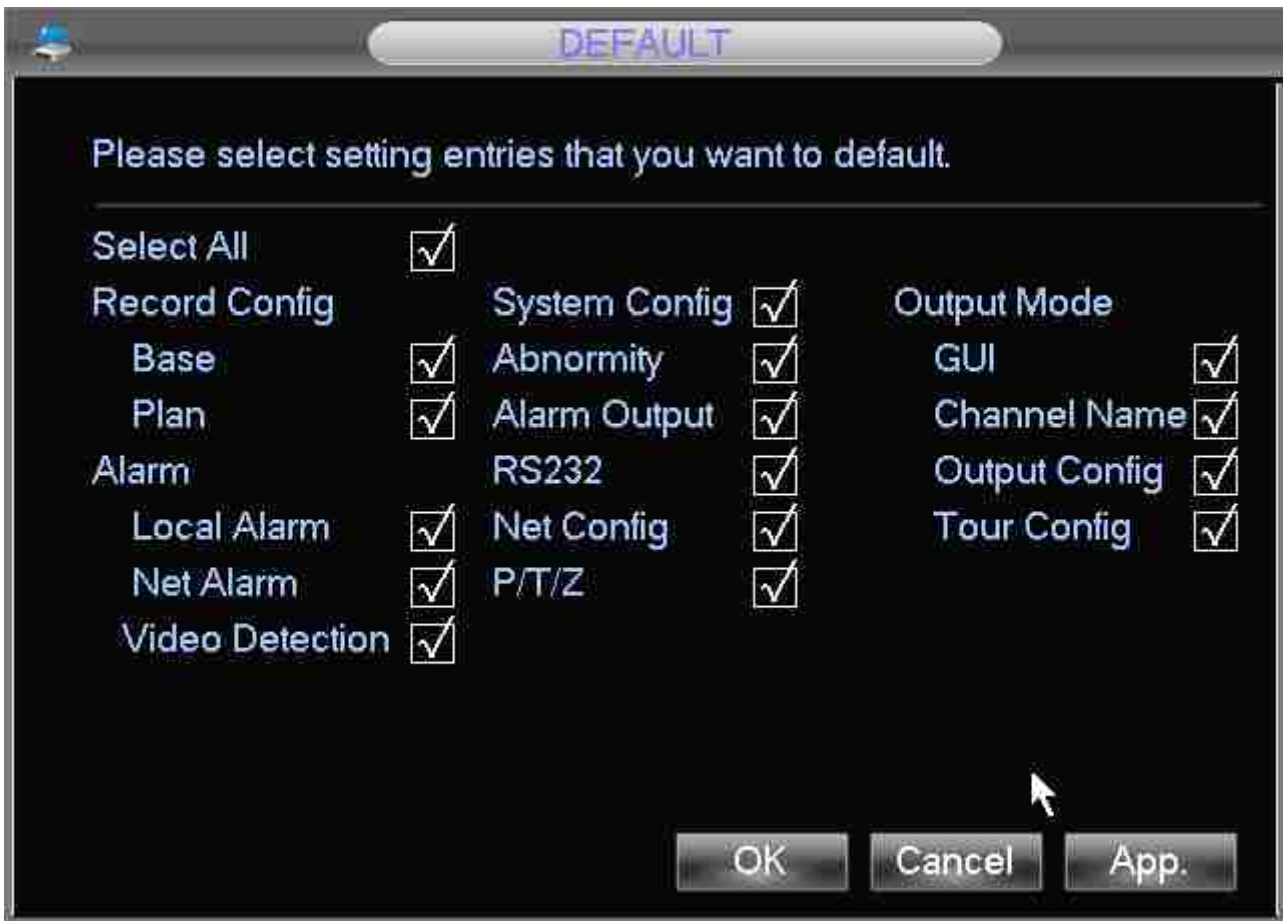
DEFAULT

Please select setting entries that you want to default.

Select All ☑

Record Config
Base ☑
Plan ☑
Alarm
Local Alarm ☑
Net Alarm ☑
Video Detection ☑

System Config ☑
Abnormity ☑
Alarm Output ☑
RS232 ☑
Net Config ☑
P/T/Z ☑

Output Mode
GUI ☑
Channel Name ☑
Output Config ☑
Tour Config ☑

OK Cancel App.